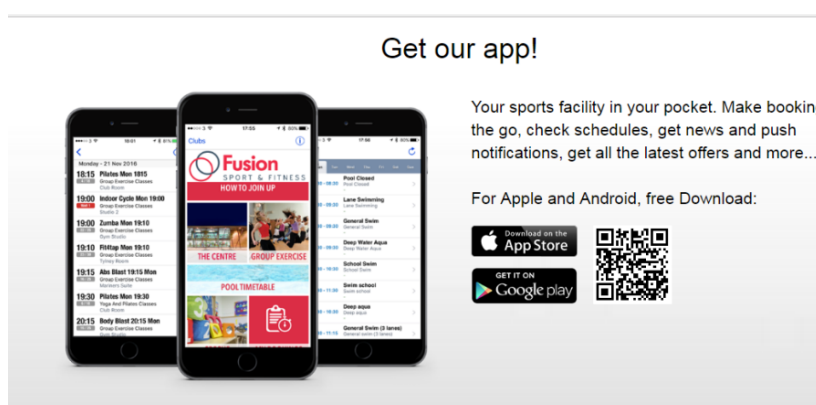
Get our app!

Your sports facility in your pocket. Make booking the go, check schedules, get news and push notifications, get all the latest offers and more...

For Apple and Android, free Download:

Download on the App Store

GET IT ON Google play

Monday – 21 Nov 2016

18:15 Pilates Mon 1815
Group Exercise Classes
Club Room

19:00 Indoor Cycle Mon 19:00
Group Exercise Classes
Studio 2

19:00 Zumba Mon 19:10
Group Exercise Classes
Gym Studio

19:10 Fitttap Mon 19:10
Group Exercise Classes
Tyneside Room

19:15 Abs Blast 19:15 Mon
Group Exercise Classes
Markers Suite

19:30 Pilates Mon 19:30
Yoga And Pilates Classes
Club Room

20:15 Body Blast 20:15 Mon
Group Exercise Classes

Clubs
17:55
Fusion
SPORT & FITNESS
HOW TO JOIN UP
THE CENTRE
GROUP EXERCISE
POOL TIMETABLE

17:56
Pool Closed
Pool Closed
Lane Swimming
Lane Swimming
General Swim
General Swim
Deep Water Aqua
Deep Water Aqua
School Swim
School Swim
Swim school
Swim school
Deep aqua
Deep aqua
General Swim (3 lanes)
General swim (3 lanes)